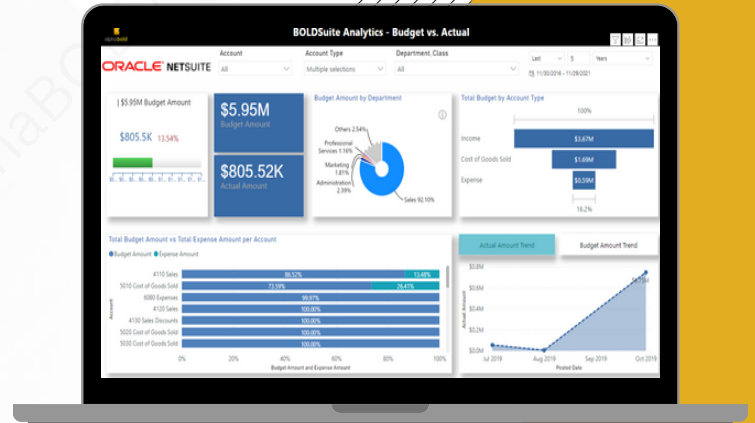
BOLDSuite Analytics - Budget vs. Actual

ORACLE NETSUITE

Account
All

Account Type
Multiple selections

Department, Class
All

Last
5
Years
11/30/2016 - 11/29/2021

| $5.95M Budget Amount
$805.5K 13.54%

$5.95M
Budget Amount

$805.52K
Actual Amount

Budget Amount by Department
Others 2.54%
Professional Services 1.16%
Marketing 1.81%
Administration 2.39%
Sales 92.10%

Total Budget by Account Type
100%
Income $3.67M
Cost of Goods Sold $1.69M
Expense $0.59M
16.2%

Total Budget Amount vs Total Expense Amount per Account
Budget Amount Expense Amount

| Account | Budget Amount | Expense Amount |
|---|---|---|
| 4110 Sales | 86.52% | 13.48% |
| 5010 Cost of Goods Sold | 73.59% | 26.41% |
| 6080 Expenses | 99.67% | |
| 4120 Sales | 100.00% | |
| 4130 Sales Discounts | 100.00% | |
| 5020 Cost of Goods Sold | 100.00% | |
| 5030 Cost of Goods Sold | 100.00% | |

0% 20% 40% 60% 80% 100%
Budget Amount and Expense Amount

Actual Amount Trend
Budget Amount Trend

$0.8M
$0.6M
$0.4M
$0.2M
$0.0M
Actual Amount
Jul 2019 Aug 2019 Sep 2019 Oct 2019
Posted Date